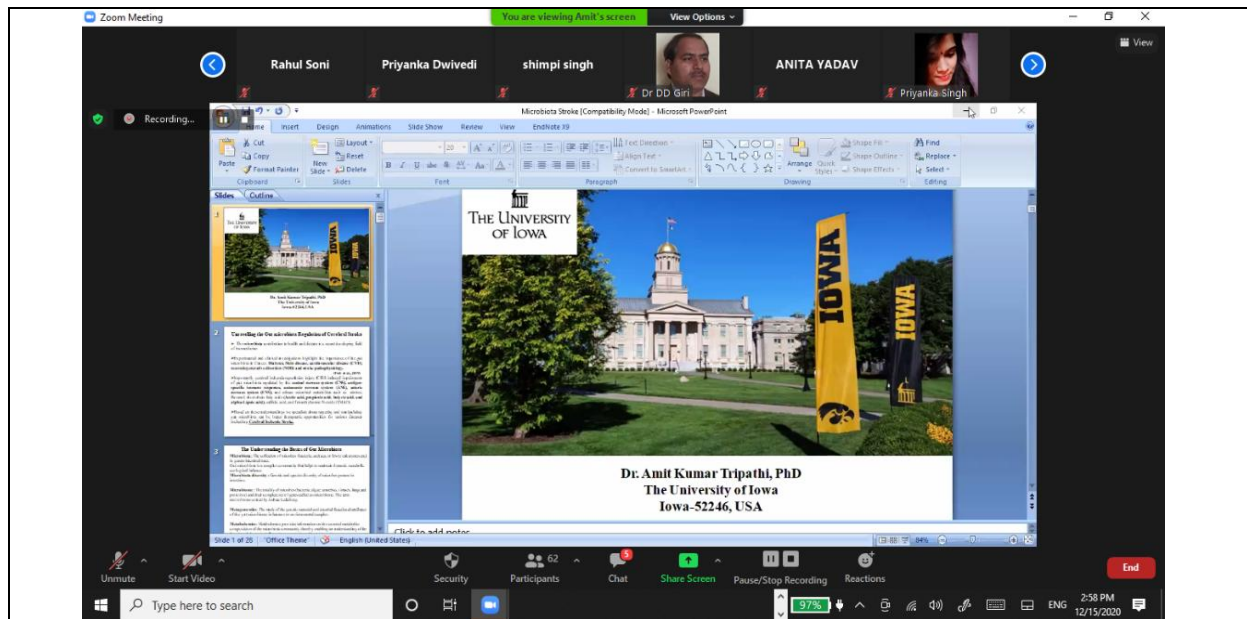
Zoom Meeting

You are viewing Amit's screen

View Options

View

Rahul Soni

Priyanka Dwivedi

shimpi singh

Dr DD Giri

ANITA YADAV

Priyanka Singh

Recording...

Microbiota Stroke [Compatibility Mode] - Microsoft PowerPoint

Home Insert Design Animations Slide Show Review View EndNote X9

Cut Copy Format Painter Paste Clipboard

New Slide Layout Reset Delete Slides

Font

Paragraph

Text Direction Align Text Convert to SmartArt

Drawing

Arrange Quick Styles Shape Fill Shape Outline Shape Effects

Find Replace Select Editing

Slides Outline

THE UNIVERSITY OF IOWA

IOWA

IOWA

Dr. Amit Kumar Tripathi, PhD
The University of Iowa
Iowa-52246, USA

Unravelling the Gut microbiota Regulation of Cerebral Stroke

The Understanding the Basics of Gut Microbiota

Click to add notes

Slide 1 of 26 "Office Theme" English (United States)

Unmute Start Video Security Participants 62 Chat 5 Share Screen Pause/Stop Recording Reactions End

Type here to search

97%

ENG 2:58 PM 12/15/2020